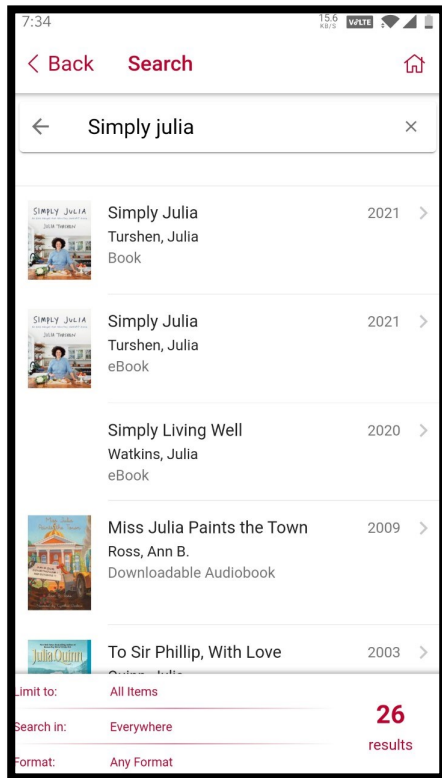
7:34 15.6 KB/S VoLTE

< Back Search

← Simply julia ×

SIMPLY JULIA JULIA TURSHEN

Simply Julia 2021 >
Turshen, Julia
Book

SIMPLY JULIA JULIA TURSHEN

Simply Julia 2021 >
Turshen, Julia
eBook

Simply Living Well 2020 >
Watkins, Julia
eBook

Miss Julia Paints the Town 2009 >
Ross, Ann B.
Downloadable Audiobook

Julia Quinn

To Sir Phillip, With Love 2003 >
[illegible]

Limit to: All Items
Search in: Everywhere
Format: Any Format

26
results